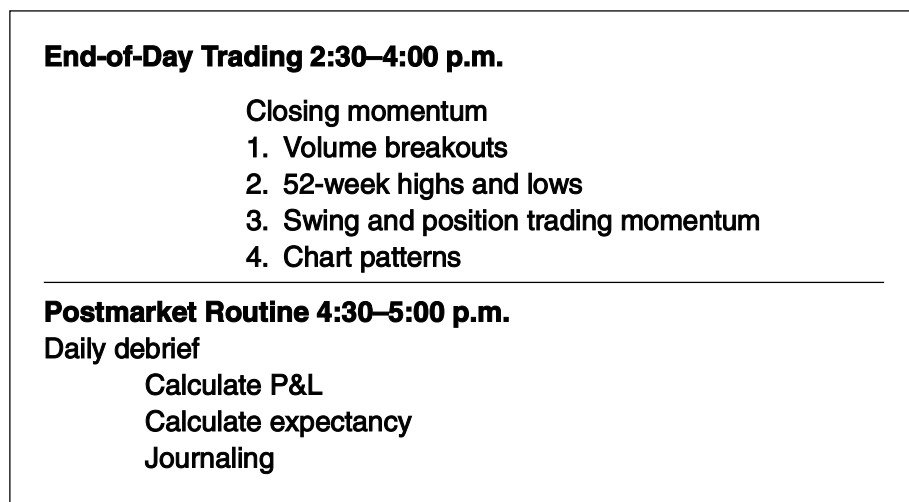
End-of-Day Trading 2:30–4:00 p.m.

Closing momentum
1. Volume breakouts
2. 52-week highs and lows
3. Swing and position trading momentum
4. Chart patterns

Postmarket Routine 4:30–5:00 p.m.
Daily debrief
Calculate P&L
Calculate expectancy
Journaling